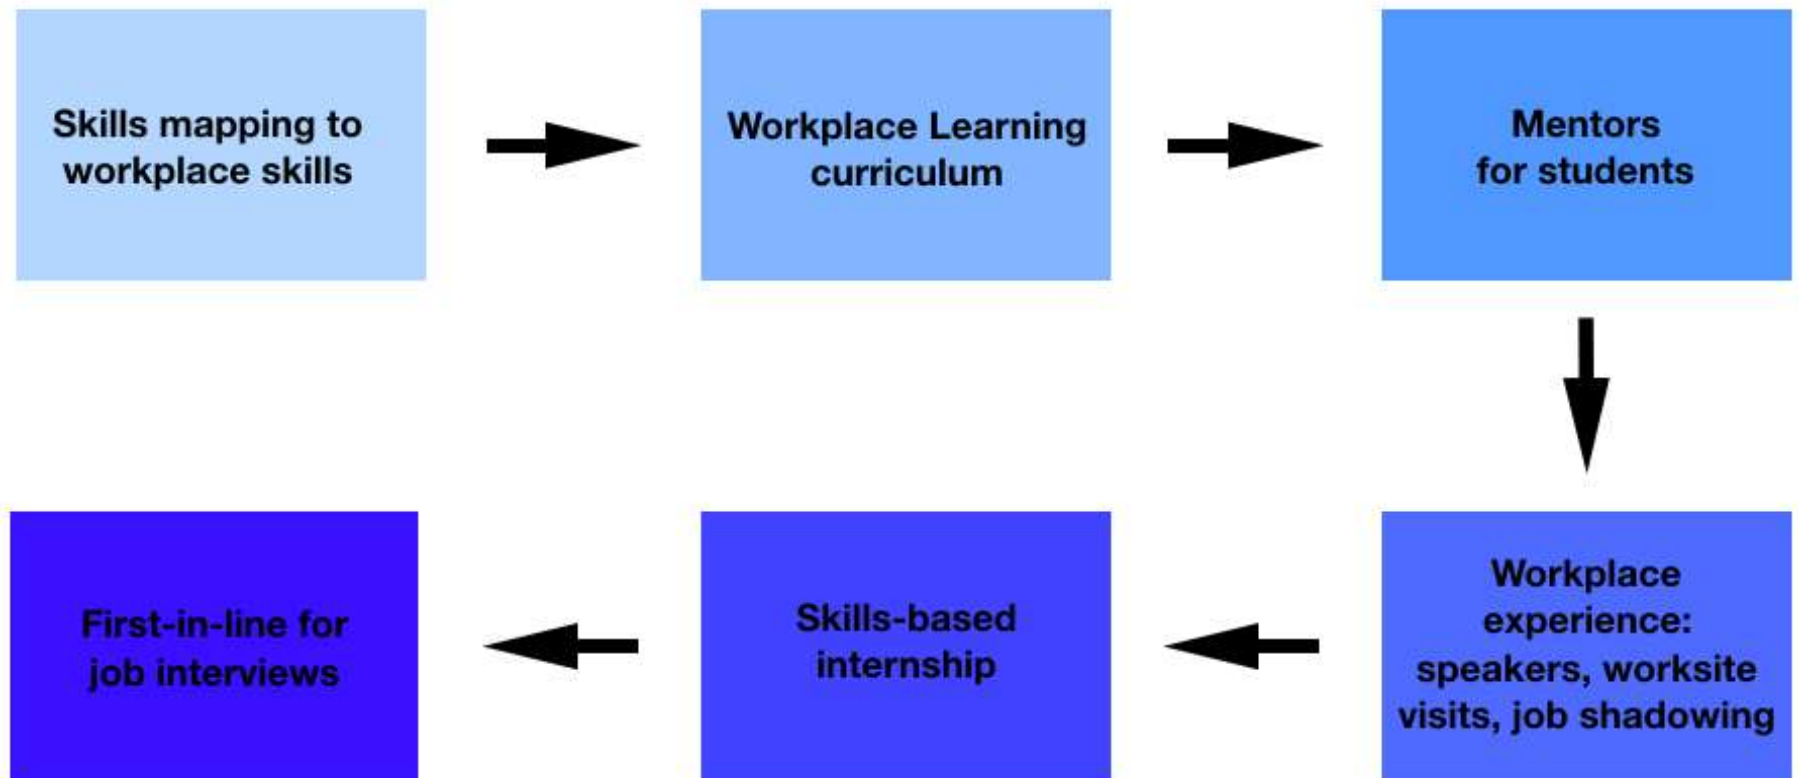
Skills mapping to workplace skills

Workplace Learning curriculum

Mentors for students

Workplace experience: speakers, worksite visits, job shadowing

Skills-based internship

First-in-line for job interviews